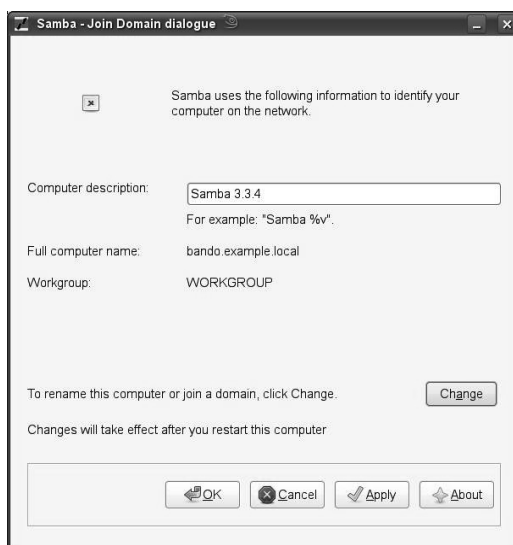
Samba - Join Domain dialogue

Samba uses the following information to identify your computer on the network.

Computer description: Samba 3.3.4

For example: "Samba %v".

Full computer name: bando.example.local

Workgroup: WORKGROUP

To rename this computer or join a domain, click Change.

Change

Changes will take effect after you restart this computer

OK

Cancel

Apply

About